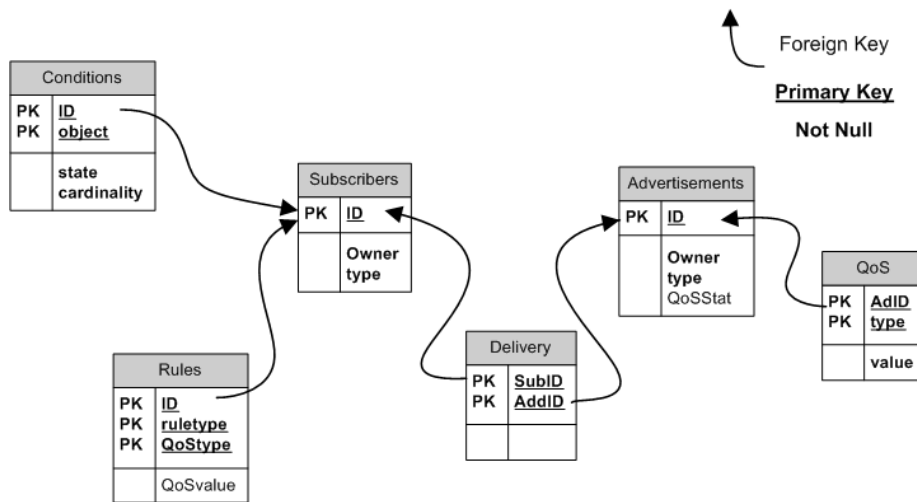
Foreign Key

Primary Key

Not Null

Conditions

PK ID
PK object

state
cardinality

Subscribers

PK ID

Owner
type

Advertisements

PK ID

Owner
type
QoSStat

QoS

PK AdID
PK type

value

Delivery

PK SubID
PK AddID

Rules

PK ID
PK ruletype
PK QoStype

QoSvalue